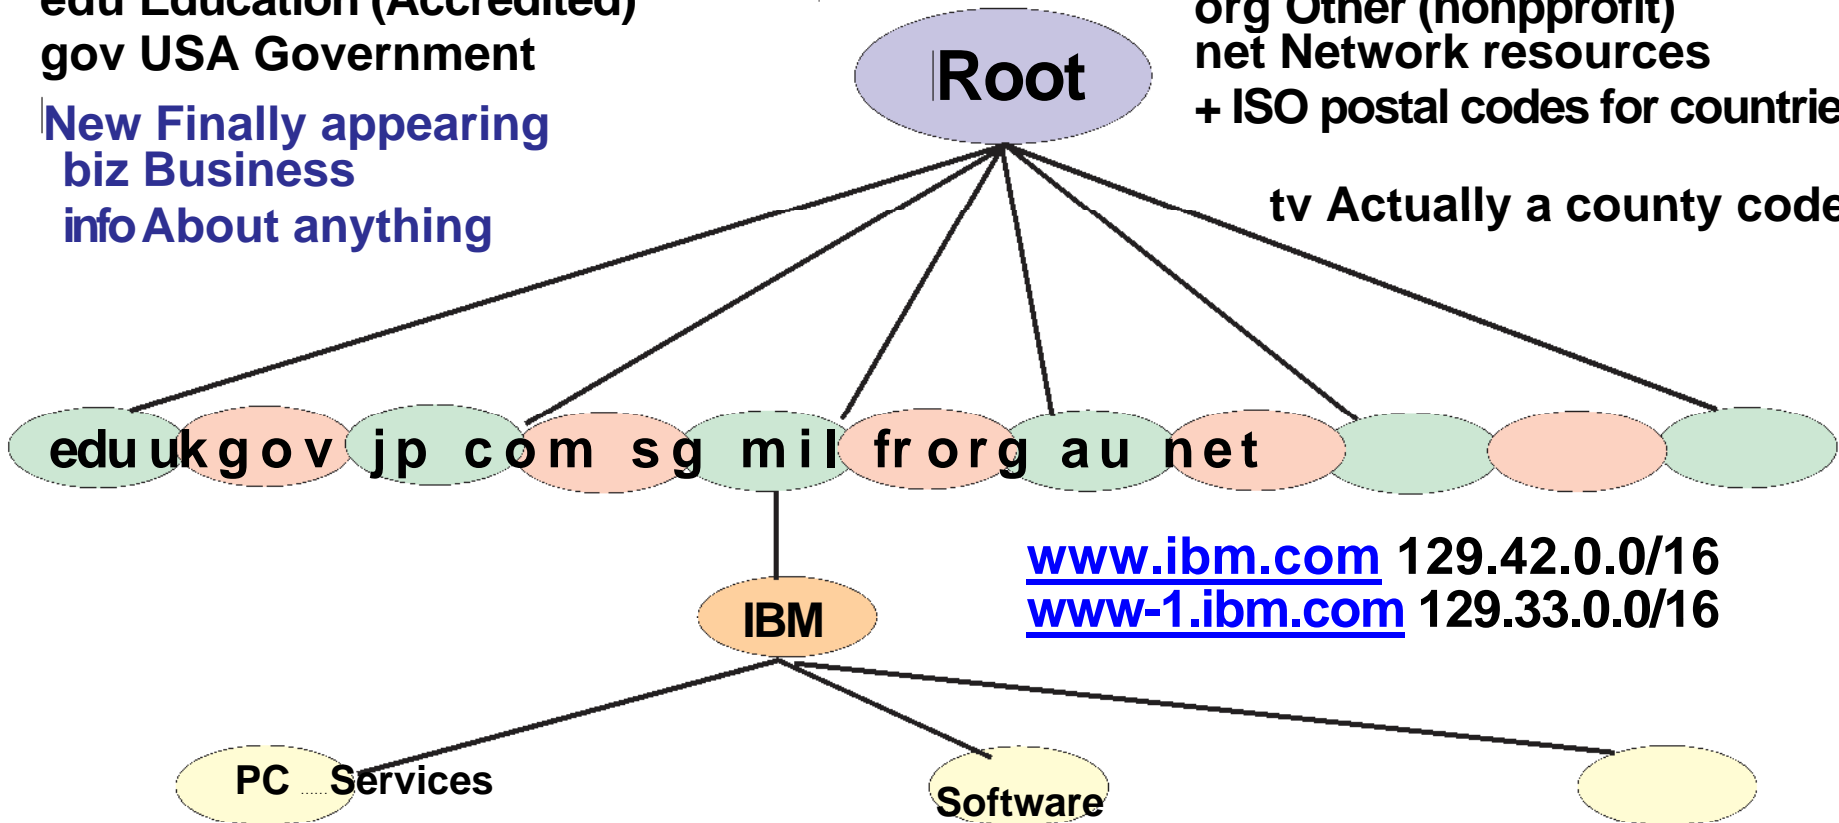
edu Education (Accredited)
gov USA Government

New Finally appearing
biz Business
info About anything

Root

org Other (nonpprofit)
net Network resources
+ ISO postal codes for countrie

tv Actually a county code

edu uk gov jp com sg mil fr org au net

IBM

www.ibm.com 129.42.0.0/16
www-1.ibm.com 129.33.0.0/16

PC Services Software